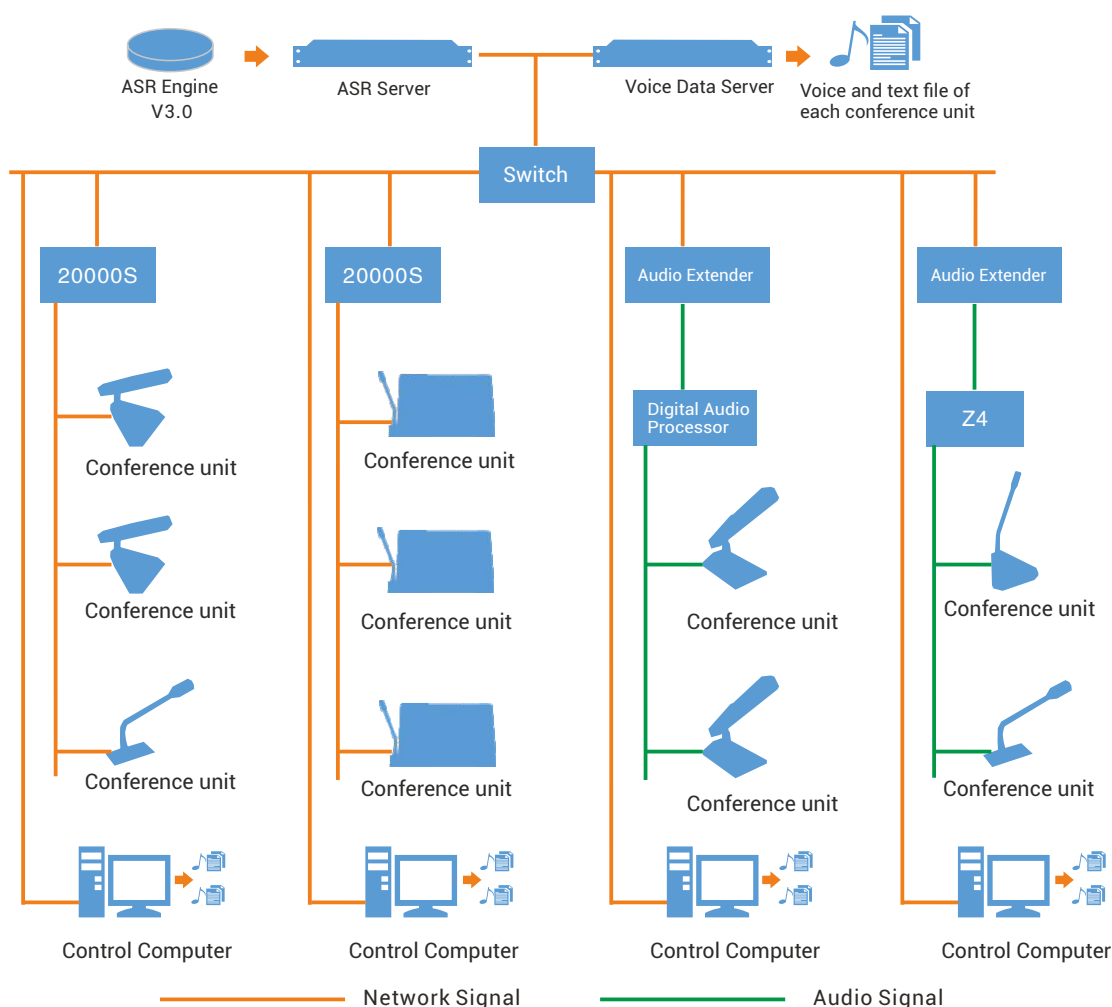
ASR Engine V3.0

ASR Server

Voice Data Server

Voice and text file of each conference unit

Switch

20000S

20000S

Audio Extender

Audio Extender

Digital Audio Processor

Z4

Conference unit

Conference unit

Conference unit

Conference unit

Conference unit

Conference unit

Conference unit

Conference unit

Conference unit

Conference unit

Control Computer

Control Computer

Control Computer

Control Computer

Network Signal

Audio Signal